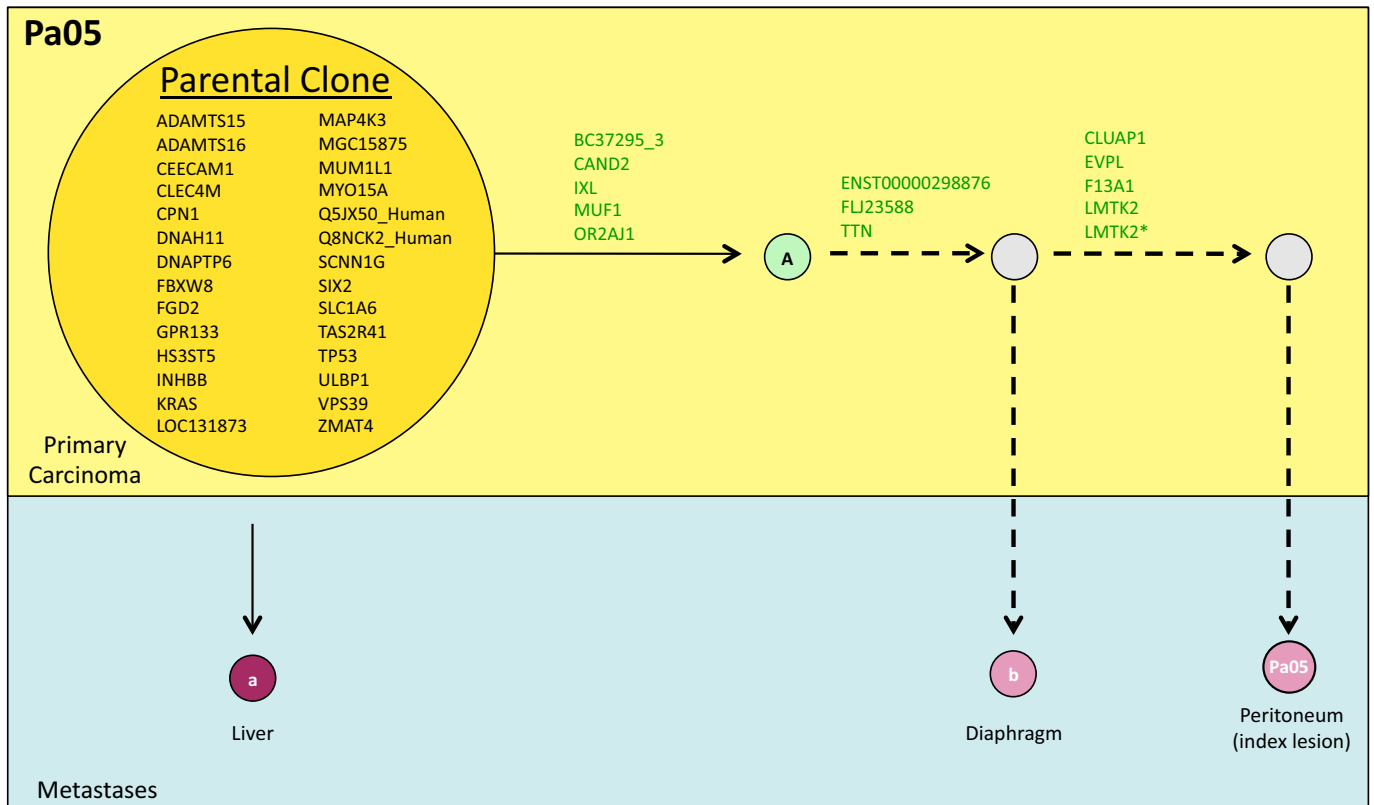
Pa05

Parental Clone

ADAMTS15
ADAMTS16
CEECAM1
CLEC4M
CPN1
DNAH11
DNAPTP6
FBXW8
FGD2
GPR133
HS3ST5
INHBB
KRAS
LOC131873

MAP4K3
MGC15875
MUM1L1
MYO15A
Q5JX50_Human
Q8NCK2_Human
SCNN1G
SIX2
SLC1A6
TAS2R41
TP53
ULBP1
VPS39
ZMAT4

BC37295_3
CAND2
IXL
MUF1
OR2AJ1

A

ENST00000298876
FLJ23588
TTN

CLUAP1
EVPL
F13A1
LMTK2
LMTK2*

Primary Carcinoma

a

Liver

b

Diaphragm

Pa05

Peritoneum (index lesion)

Metastases